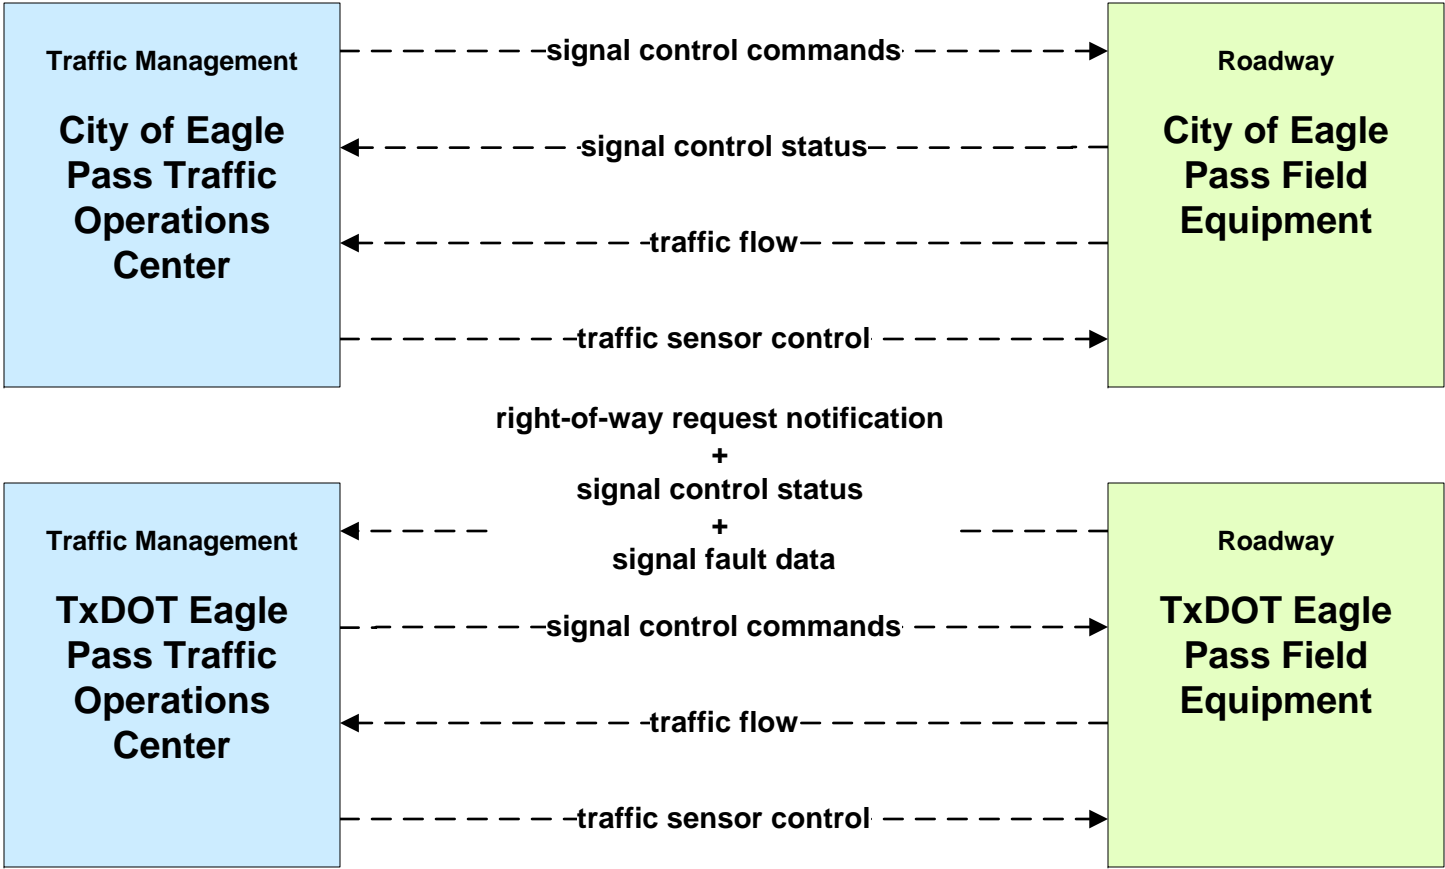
Traffic Management

City of Eagle Pass Traffic Operations Center

signal control commands

signal control status

traffic flow

traffic sensor control

Roadway

City of Eagle Pass Field Equipment

right-of-way request notification
+
signal control status
+
signal fault data

Traffic Management

TxDOT Eagle Pass Traffic Operations Center

signal control commands

traffic flow

traffic sensor control

Roadway

TxDOT Eagle Pass Field Equipment